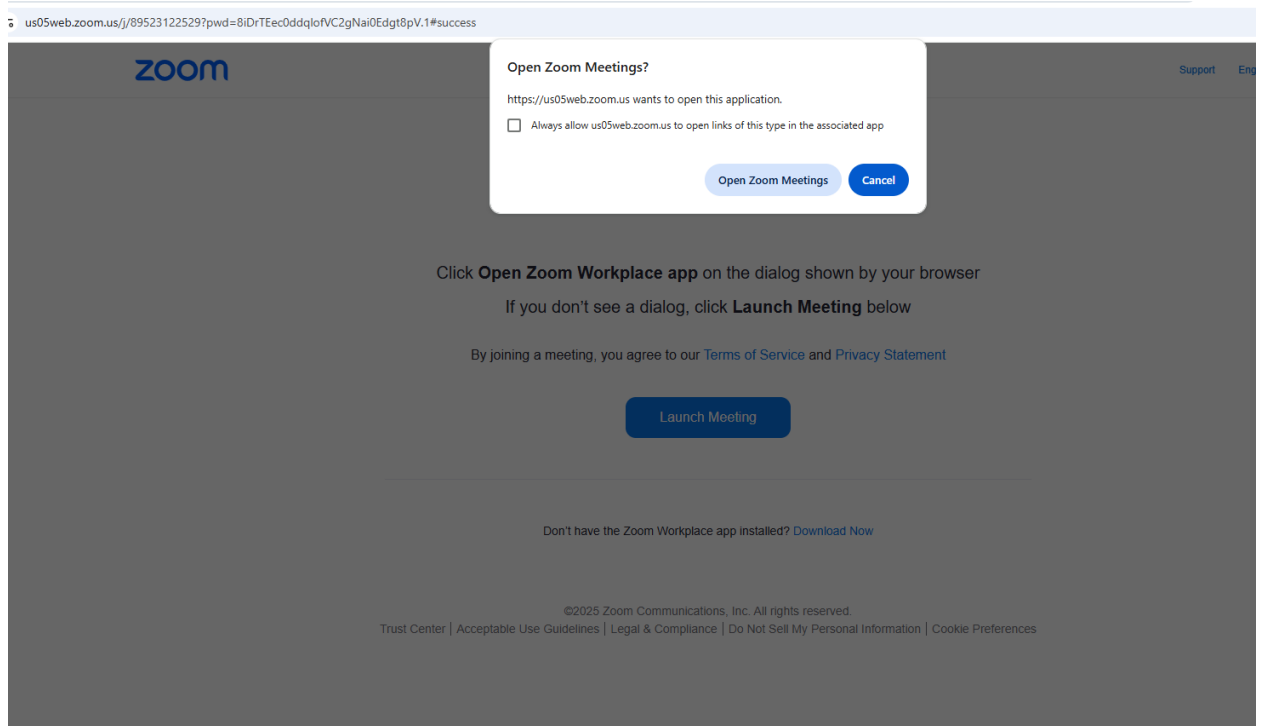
us05web.zoom.us/j/89523122529?pwd=8iDrTEec0ddqlofVC2gNai0Edgt8pV.1#success

zoom

Open Zoom Meetings?

https://us05web.zoom.us wants to open this application.

Always allow us05web.zoom.us to open links of this type in the associated app

Open Zoom Meetings Cancel

Support Eng

Click **Open Zoom Workplace app** on the dialog shown by your browser

If you don't see a dialog, click **Launch Meeting** below

By joining a meeting, you agree to our Terms of Service and Privacy Statement

Launch Meeting

Don't have the Zoom Workplace app installed? Download Now

©2025 Zoom Communications, Inc. All rights reserved.

Trust Center | Acceptable Use Guidelines | Legal & Compliance | Do Not Sell My Personal Information | Cookie Preferences